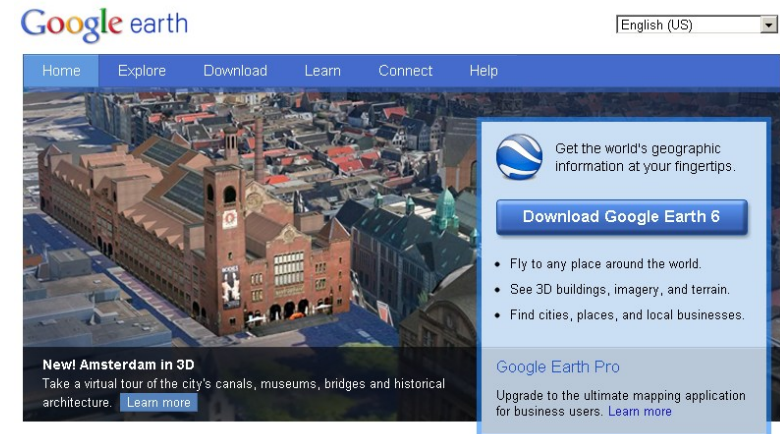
Google earth

English (US)

Home Explore Download Learn Connect Help

Get the world's geographic information at your fingertips.

Download Google Earth 6

- Fly to any place around the world.
- See 3D buildings, imagery, and terrain.
- Find cities, places, and local businesses.

Google Earth Pro

Upgrade to the ultimate mapping application for business users. Learn more

New! Amsterdam in 3D

Take a virtual tour of the city's canals, museums, bridges and historical architecture. Learn more